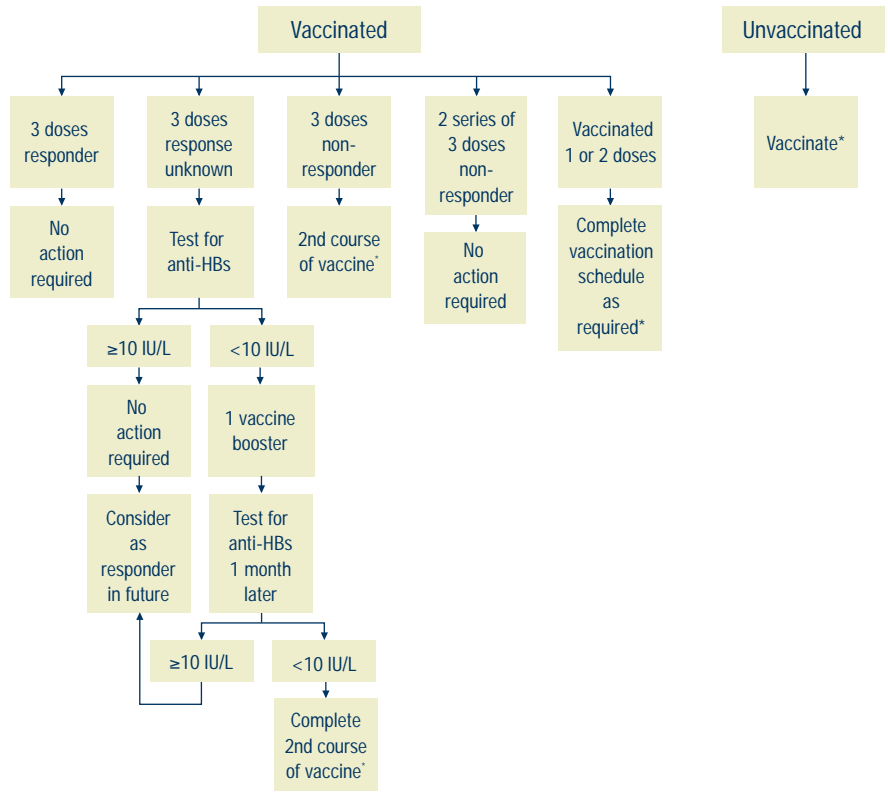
Vaccinated

Unvaccinated

Vaccinate*

3 doses responder

No action required

3 doses response unknown

Test for anti-HBs

≥10 IU/L

No action required

Consider as responder in future

<10 IU/L

1 vaccine booster

Test for anti-HBs 1 month later

≥10 IU/L

<10 IU/L

Complete 2nd course of vaccine*

3 doses non-responder

2nd course of vaccine*

2 series of 3 doses non-responder

No action required

Vaccinated 1 or 2 doses

Complete vaccination schedule as required*